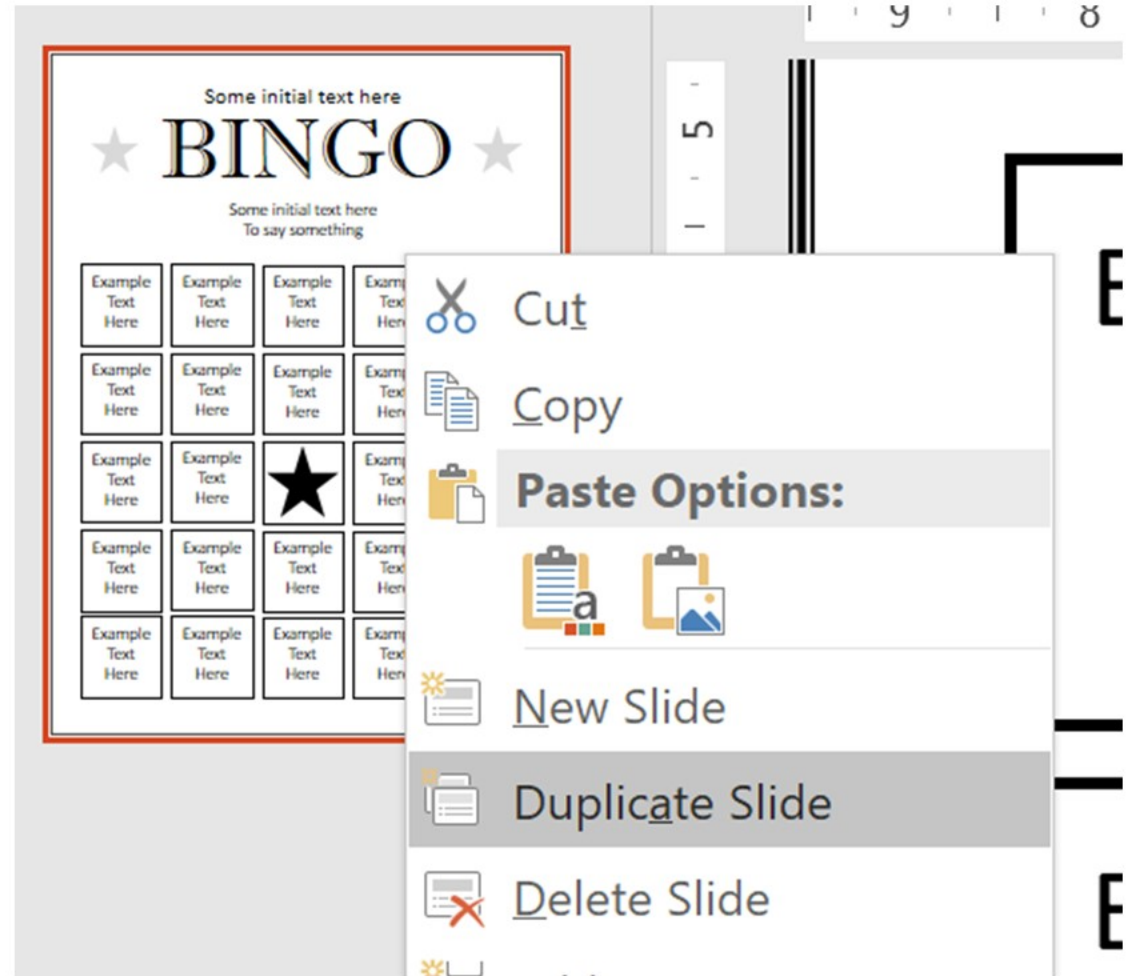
9 8

5

Some initial text here

BINGO

Some initial text here
To say something

| Example Text Here | Example Text Here | Example Text Here | Examp Tex Her |
|---|---|---|---|
| Example Text Here | Example Text Here | Example Text Here | Examp Tex Her |
| Example Text Here | Example Text Here | | Examp Tex Her |
| Example Text Here | Example Text Here | Example Text Here | Examp Tex Her |
| Example Text Here | Example Text Here | Example Text Here | Examp Tex Her |

Cut

Copy

Paste Options:

New Slide

Duplicate Slide

Delete Slide